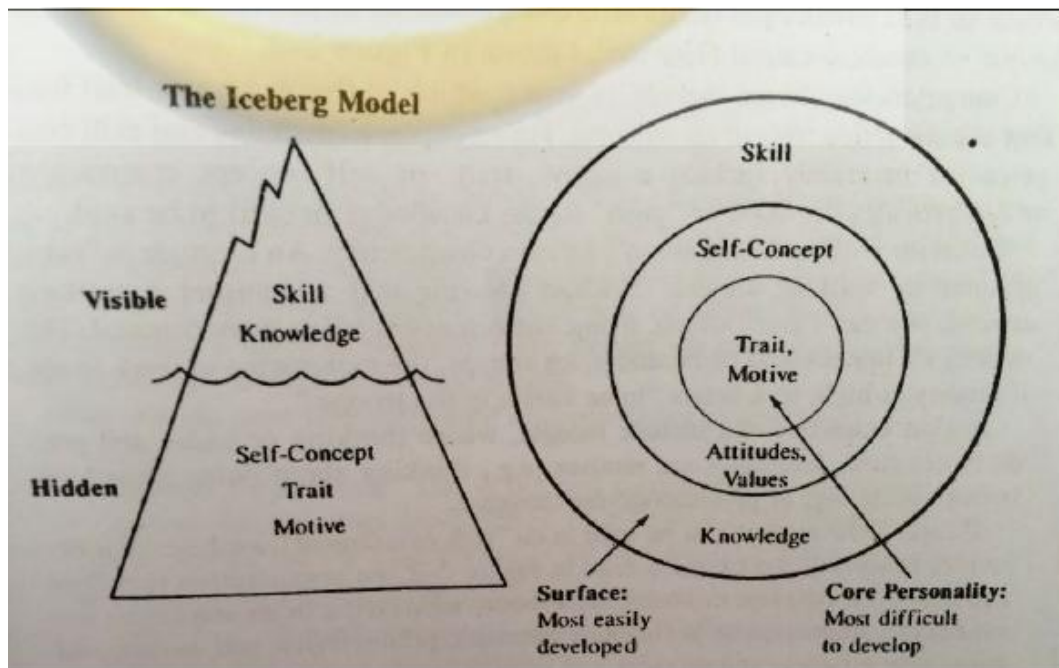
The Iceberg Model

Visible

Skill
Knowledge

Hidden

Self-Concept
Trait
Motive

Skill

Self-Concept

Trait,
Motive

Attitudes,
Values

Knowledge

Surface:
Most easily developed

Core Personality:
Most difficult to develop